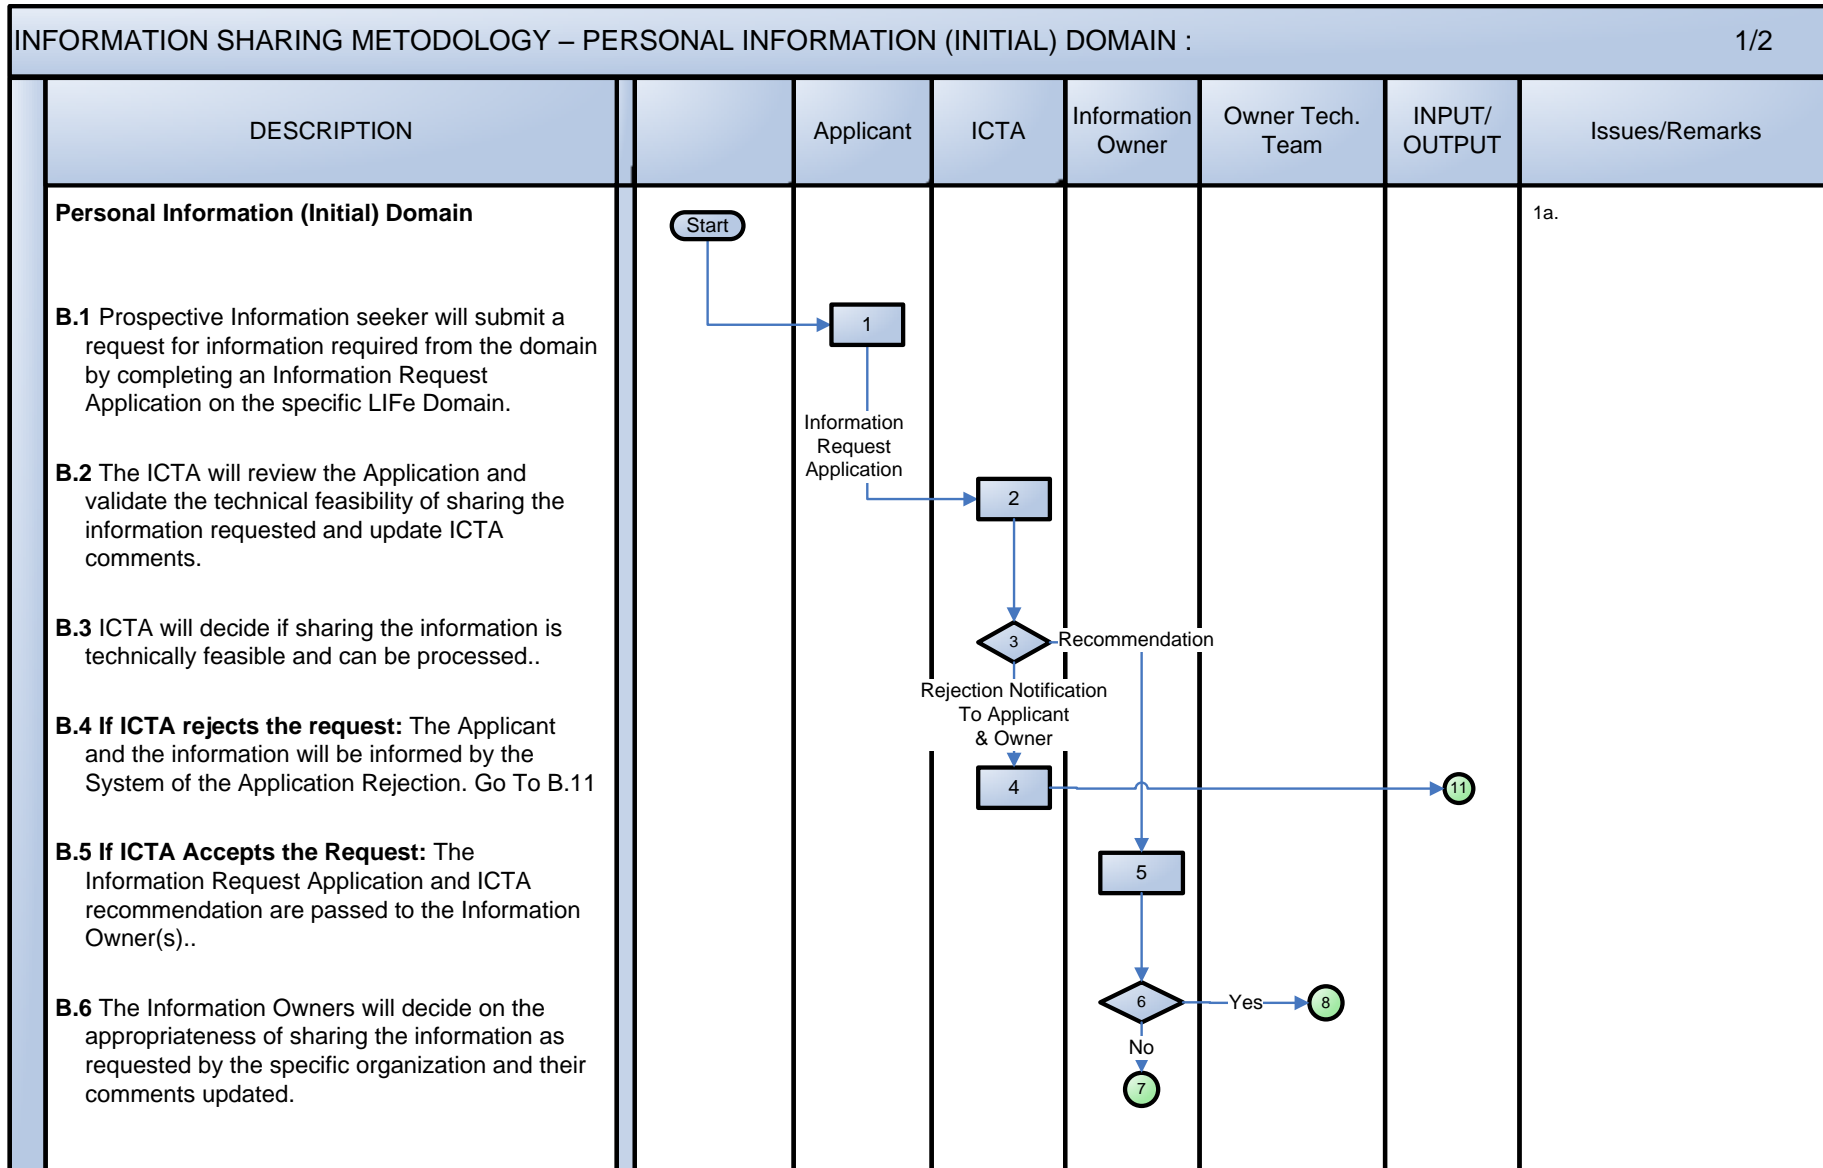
INFORMATION SHARING METODOLOGY – PERSONAL INFORMATION (INITIAL) DOMAIN : 1/2

| DESCRIPTION | | Applicant | ICTA | Information Owner | Owner Tech. Team | INPUT/ OUTPUT | Issues/Remarks |
|---|---|---|---|---|---|---|---|

**Personal Information (Initial) Domain**

**B.1** Prospective Information seeker will submit a request for information required from the domain by completing an Information Request Application on the specific LIFe Domain.

**B.2** The ICTA will review the Application and validate the technical feasibility of sharing the information requested and update ICTA comments.

**B.3** ICTA will decide if sharing the information is technically feasible and can be processed..

**B.4 If ICTA rejects the request:** The Applicant and the information will be informed by the System of the Application Rejection. Go To B.11

**B.5 If ICTA Accepts the Request:** The Information Request Application and ICTA recommendation are passed to the Information Owner(s)..

**B.6** The Information Owners will decide on the appropriateness of sharing the information as requested by the specific organization and their comments updated.

Start
1
Information Request Application
2
3
Recommendation
Rejection Notification To Applicant & Owner
4
11
5
6
Yes
8
No
7

1a.